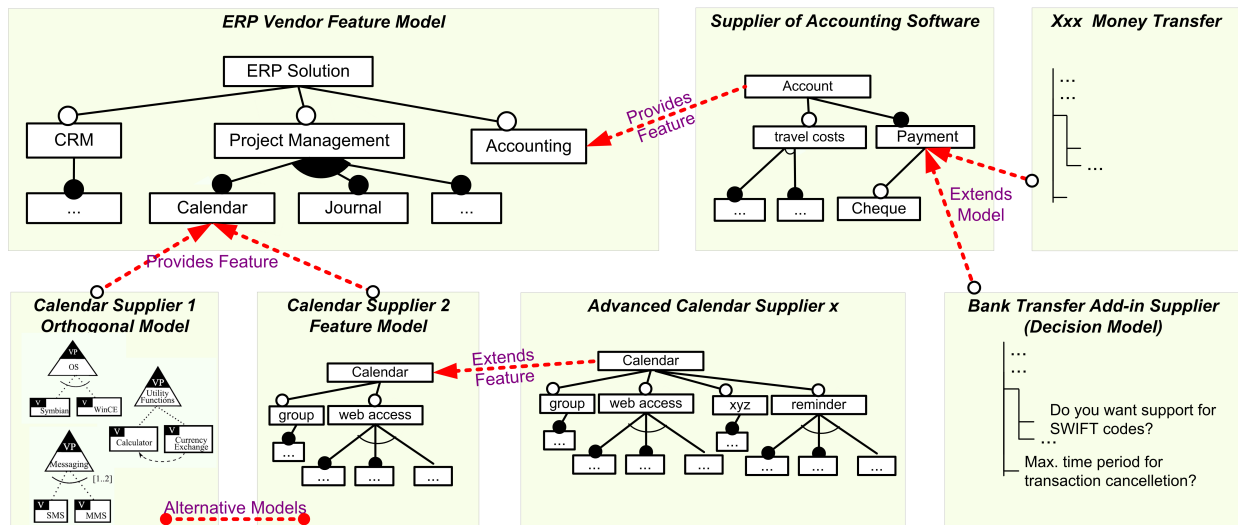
ERP Vendor Feature Model

ERP Solution

CRM

Project Management

Accounting

...

Calendar

Journal

...

Supplier of Accounting Software

Account

travel costs

Payment

...

...

Cheque

Provides Feature

Xxx Money Transfer

...

...

...

Extends Model

Provides Feature

Calendar Supplier 1 Orthogonal Model

VP

OS

V Symbian

V WinCE

VP

Utility Functions

V Calculator

V Currency Exchange

VP

Messaging

[1..2]

V SMS

V MMS

Calendar Supplier 2 Feature Model

Calendar

group

web access

...

...

...

...

Extends Feature

Advanced Calendar Supplier x

Calendar

group

web access

xyz

reminder

...

...

...

...

...

...

...

...

Bank Transfer Add-in Supplier (Decision Model)

...

...

Do you want support for SWIFT codes?

...

Max. time period for transaction cancelletion?

Alternative Models